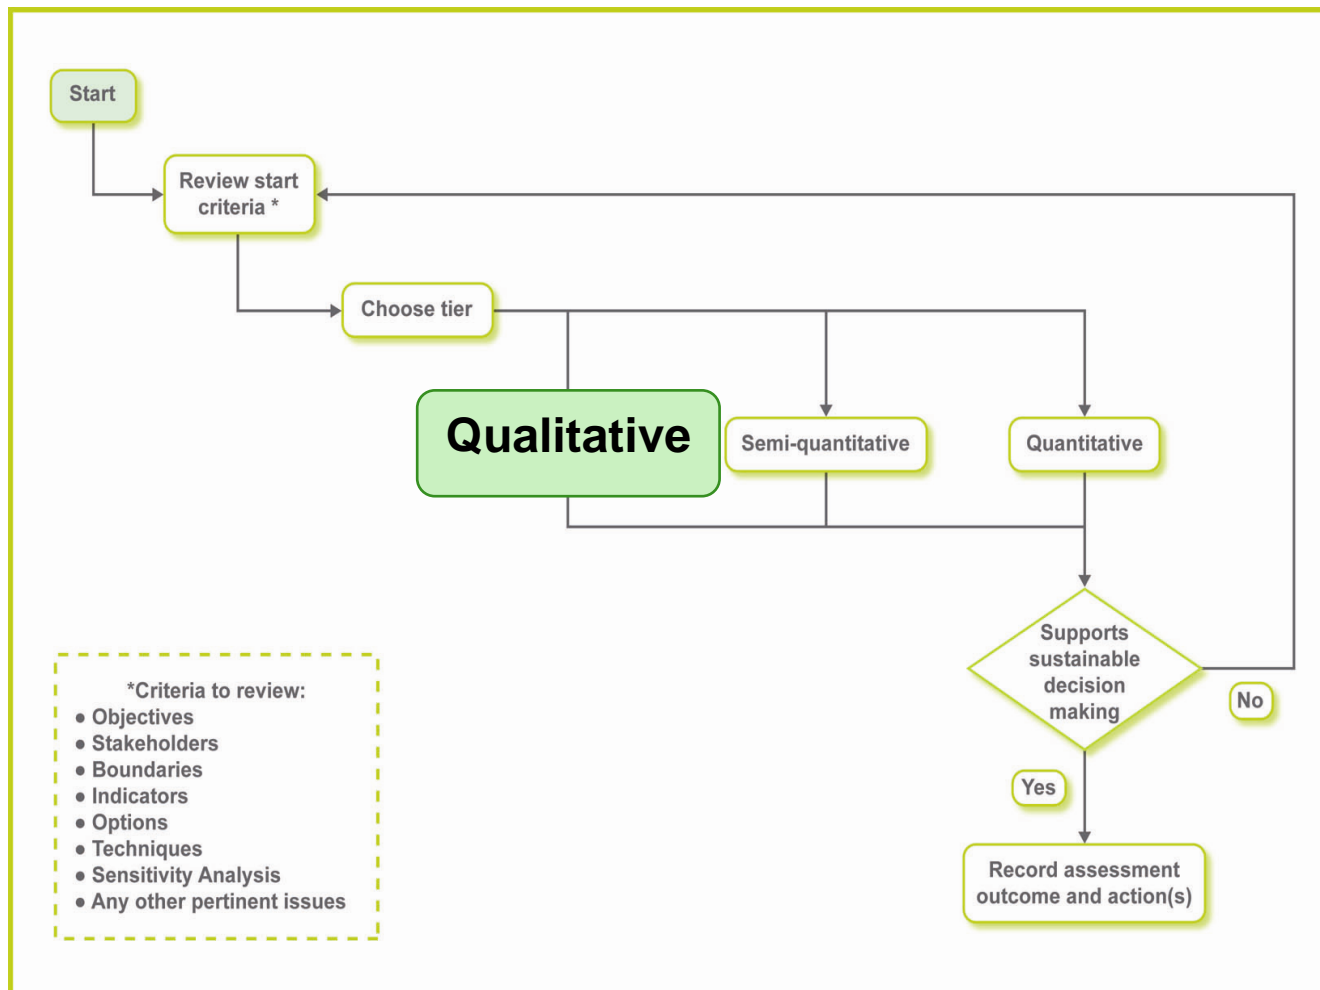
Start

Review start criteria *

Choose tier

Qualitative

Semi-quantitative

Quantitative

Supports sustainable decision making

No

Yes

Record assessment outcome and action(s)

*Criteria to review:
• Objectives
• Stakeholders
• Boundaries
• Indicators
• Options
• Techniques
• Sensitivity Analysis
• Any other pertinent issues